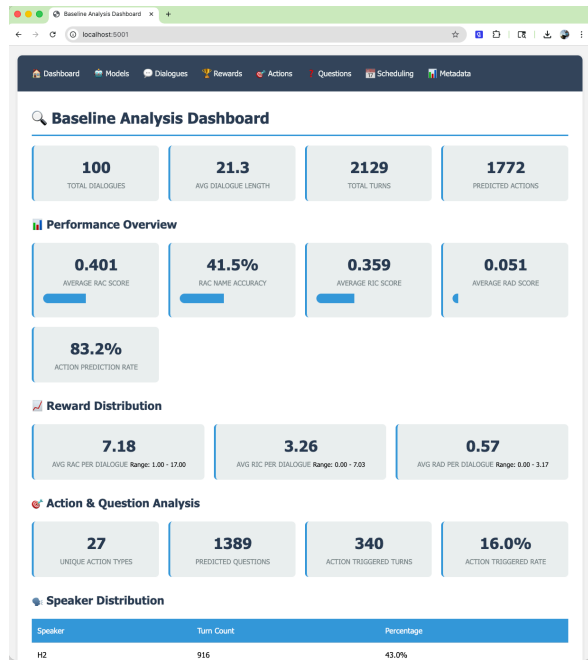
Baseline Analysis Dashboard

localhost:5001

Dashboard Models Dialogues Rewards Actions Questions Scheduling Metadata

Baseline Analysis Dashboard

100
TOTAL DIALOGUES

21.3
AVG DIALOGUE LENGTH

2129
TOTAL TURNS

1772
PREDICTED ACTIONS

Performance Overview

0.401
AVERAGE RAC SCORE

41.5%
RAC NAME ACCURACY

0.359
AVERAGE RIC SCORE

0.051
AVERAGE RAD SCORE

83.2%
ACTION PREDICTION RATE

Reward Distribution

7.18
AVG RAC PER DIALOGUE Range: 1.00 - 17.00

3.26
AVG RIC PER DIALOGUE Range: 0.00 - 7.03

0.57
AVG RAD PER DIALOGUE Range: 0.00 - 3.17

Action & Question Analysis

27
UNIQUE ACTION TYPES

1389
PREDICTED QUESTIONS

340
ACTION TRIGGERED TURNS

16.0%
ACTION TRIGGERED RATE

Speaker Distribution

| Speaker | Turn Count | Percentage |
|---|---|---|
| H2 | 916 | 43.0% |